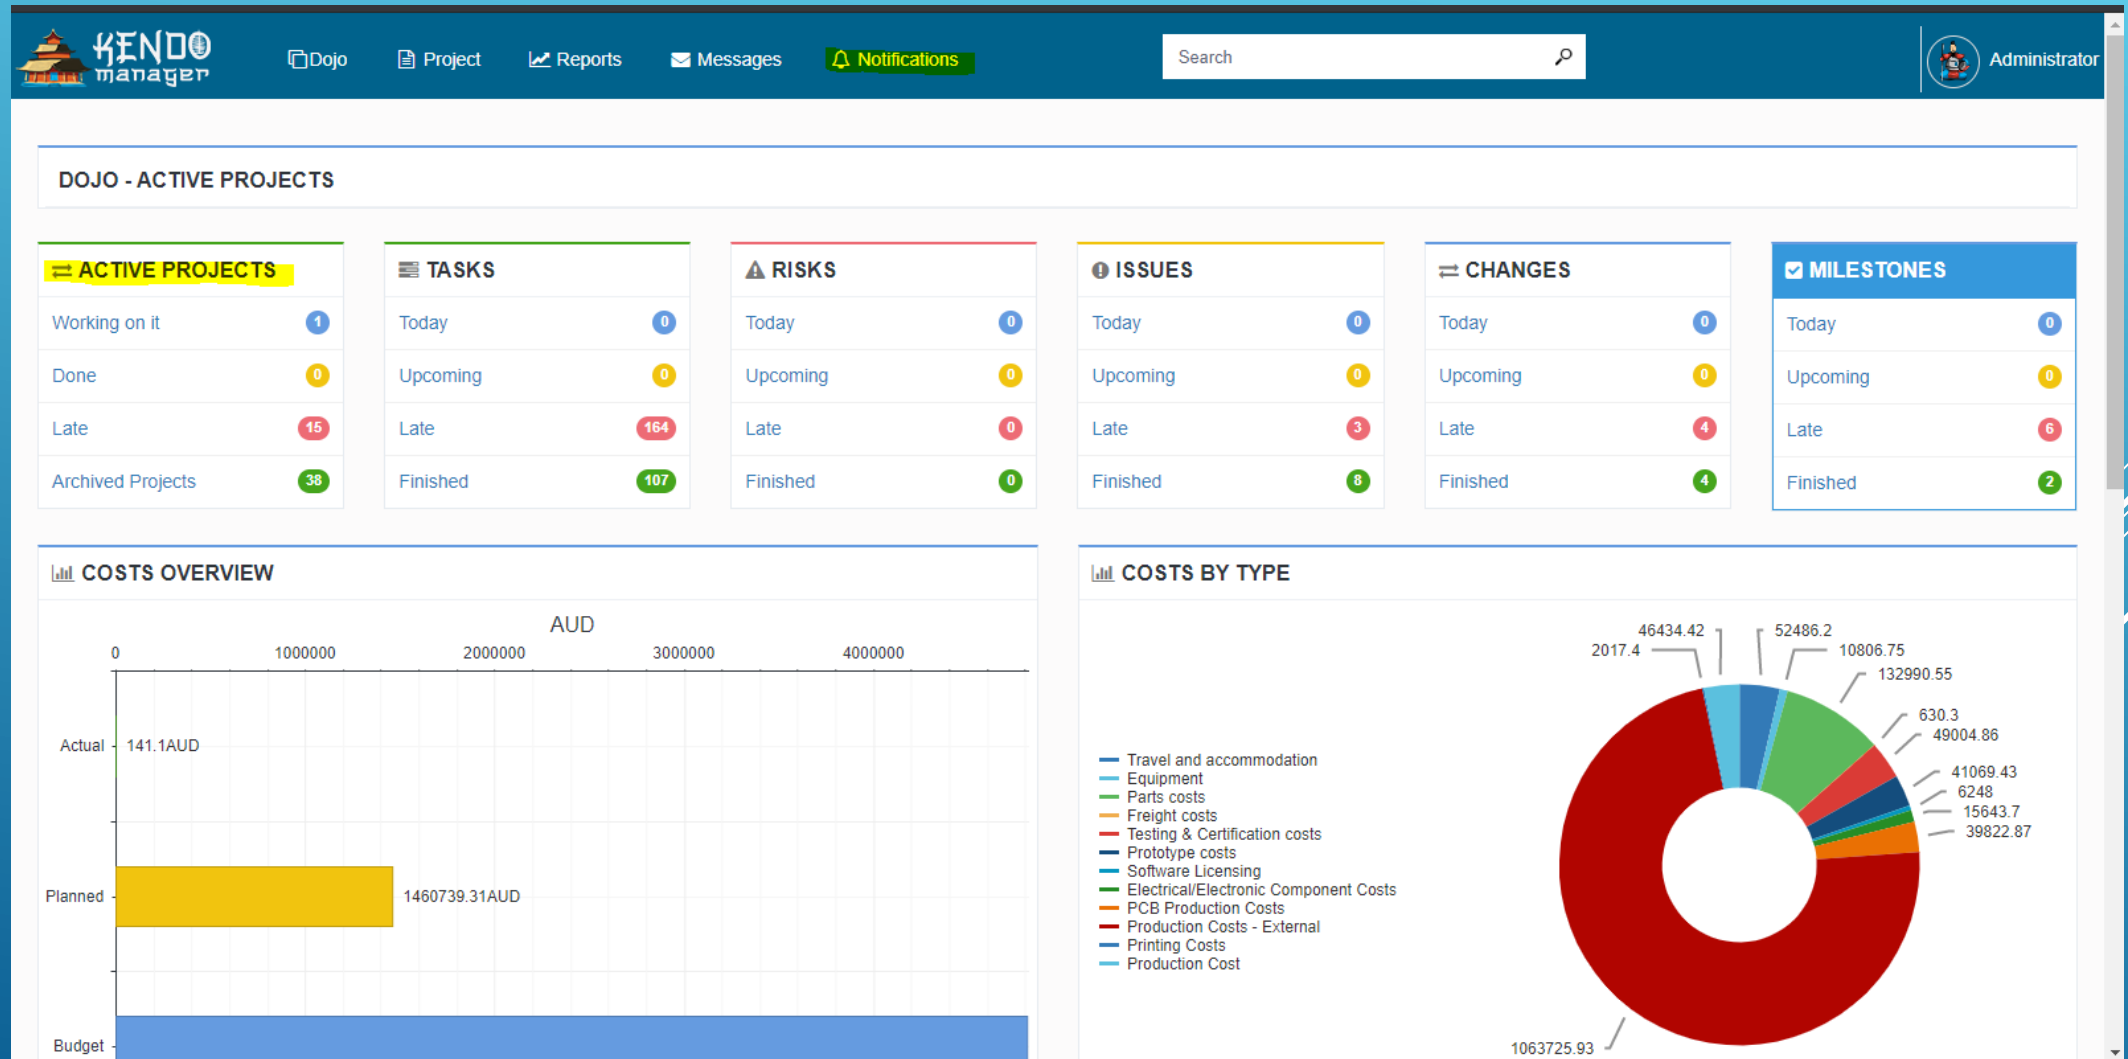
KENDO manager

Dojo Project Reports Messages Notifications

Search

Administrator

DOJO - ACTIVE PROJECTS

ACTIVE PROJECTS
Working on it 1
Done 0
Late 15
Archived Projects 38

TASKS
Today 0
Upcoming 0
Late 164
Finished 107

RISKS
Today 0
Upcoming 0
Late 0
Finished 0

ISSUES
Today 0
Upcoming 0
Late 3
Finished 8

CHANGES
Today 0
Upcoming 0
Late 4
Finished 4

MILESTONES
Today 0
Upcoming 0
Late 6
Finished 2

COSTS OVERVIEW

AUD
0 1000000 2000000 3000000 4000000
Actual 141.1AUD
Planned 1460739.31AUD
Budget

COSTS BY TYPE

Travel and accommodation
Equipment
Parts costs
Freight costs
Testing & Certification costs
Prototype costs
Software Licensing
Electrical/Electronic Component Costs
PCB Production Costs
Production Costs - External
Printing Costs
Production Cost

46434.42
2017.4
52486.2
10806.75
132990.55
630.3
49004.86
41069.43
6248
15643.7
39822.87
1063725.93